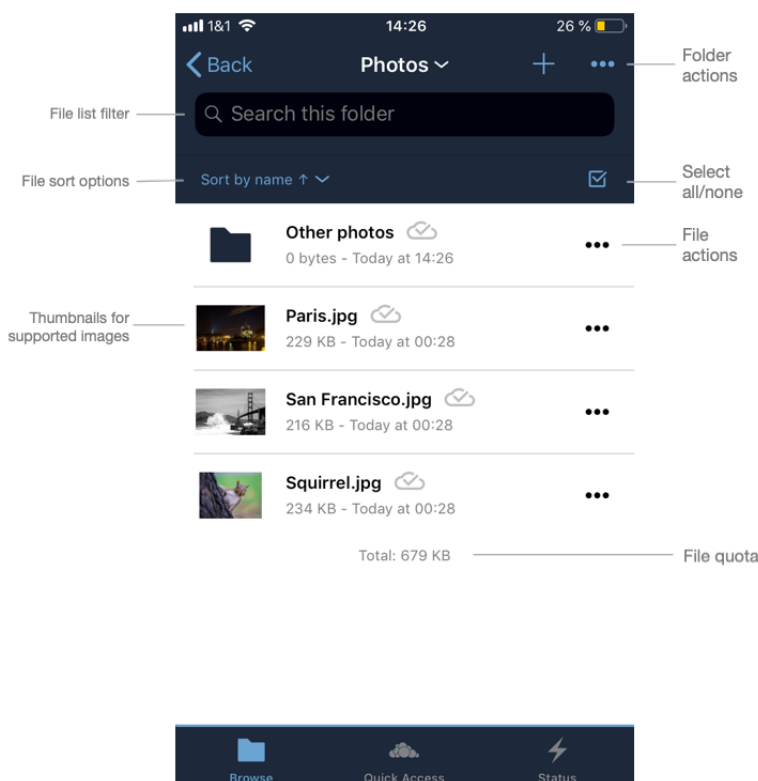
1&1 14:26 26 %

Back Photos + •••

Folder actions

File list filter

Search this folder

File sort options

Sort by name ↑

Select all/none

Other photos
0 bytes - Today at 14:26

File actions

Thumbnails for supported images

Paris.jpg
229 KB - Today at 00:28

San Francisco.jpg
216 KB - Today at 00:28

Squirrel.jpg
234 KB - Today at 00:28

Total: 679 KB

File quota

Browse Quick Access Status